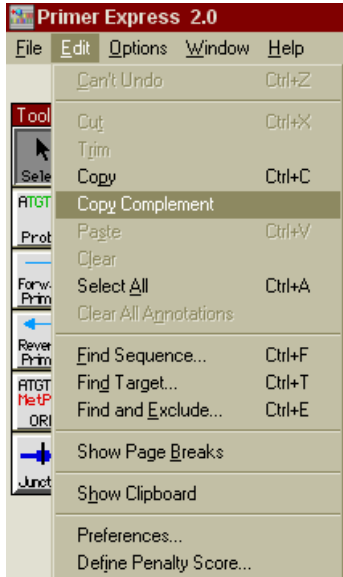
Primer Express 2.0
File Edit Options Window Help

Tool
Sele
ATGT
Prob
Forw
Prim
Rever
Prim
ATGT
MetP
ORI
Junct

Can't Undo Ctrl+Z
Cut Ctrl+X
Trim
Copy Ctrl+C
Copy Complement
Paste Ctrl+V
Clear
Select All Ctrl+A
Clear All Annotations
Find Sequence... Ctrl+F
Find Target... Ctrl+T
Find and Exclude... Ctrl+E
Show Page Breaks
Show Clipboard
Preferences...
Define Penalty Score...